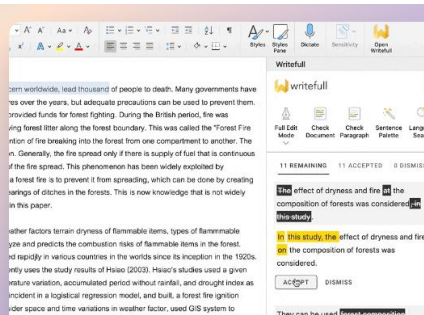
A A Aa Styles Styles Pane Dictate Sensitivity Open Writefull

cern worldwide, lead thousand of people to death. Many governments have res over the years, but adequate precautions can be used to prevent them. provided funds for forest fighting. During the British period, fire was ving forest litter along the forest boundary. This was called the "Forest Fire ntion of fire breaking into the forest from one compartment to another. The n. Generally, the fire spread only if there is supply of fuel that is continuous of the fire spread. This phenomenon has been widely exploited by a forest fire is to prevent it from spreading, which can be done by creating earings of ditches in the forests. This is now knowledge that is not widely this paper.

eather factors terrain dryness of flammable items, types of flammmable yze and predicts the combustion risks of flammable items in the forest. ed rapidly in various countries in the worlds since its inception in the 1920s. ently uses the study results of Hsieo (2003). Hsieo's studies used a given erature variation, accumulated period without rainfall, and drought index as incident in a logistical regression model, and built, a forest fire ignition der space and time variations in weather factor, used GIS system to

Writefull

writefull

Full Edit Mode Check Document Check Paragraph Sentence Palette Leng Sea

11 REMAINING 11 ACCEPTED 0 DISMIS

The effect of dryness and fire at the composition of forests was considered in this study.

In this study, the effect of dryness and fire on the composition of forests was considered.

ACCEPT DISMISS

They can be used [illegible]